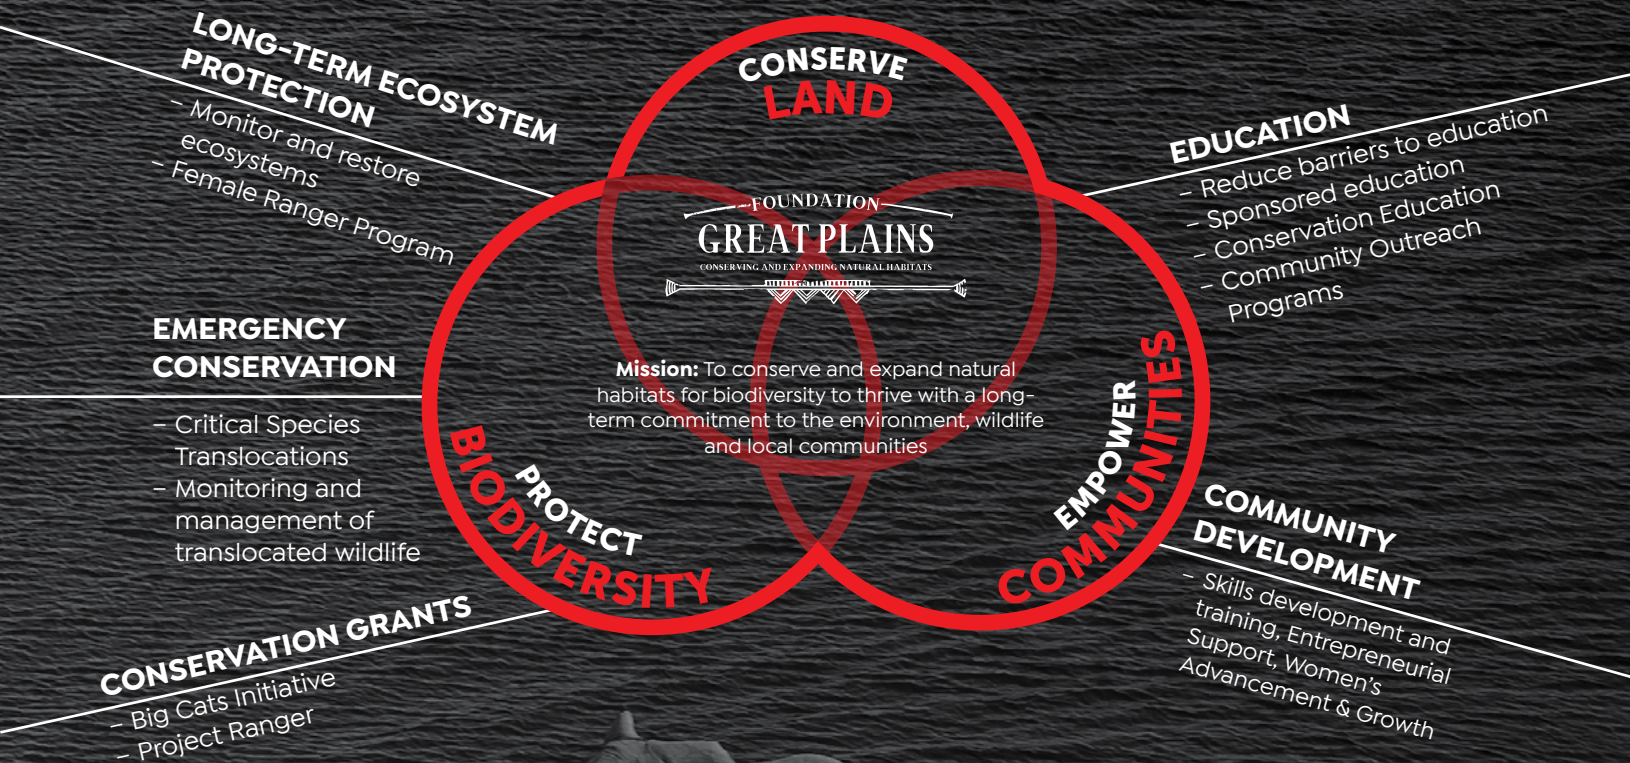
LONG-TERM ECOSYSTEM PROTECTION
– Monitor and restore ecosystems
– Female Ranger Program

CONSERVE
LAND

EDUCATION
– Reduce barriers to education
– Sponsored education
– Conservation Education
– Community Outreach Programs

FOUNDATION
GREAT PLAINS
CONSERVING AND EXPANDING NATURAL HABITATS

EMERGENCY CONSERVATION
– Critical Species Translocations
– Monitoring and management of translocated wildlife

**Mission:** To conserve and expand natural habitats for biodiversity to thrive with a long-term commitment to the environment, wildlife and local communities

PROTECT
BIODIVERSITY

EMPOWER
COMMUNITIES

COMMUNITY DEVELOPMENT
– Skills development and training, Entrepreneurial Support, Women's Advancement & Growth

CONSERVATION GRANTS
– Big Cats Initiative
– Project Ranger